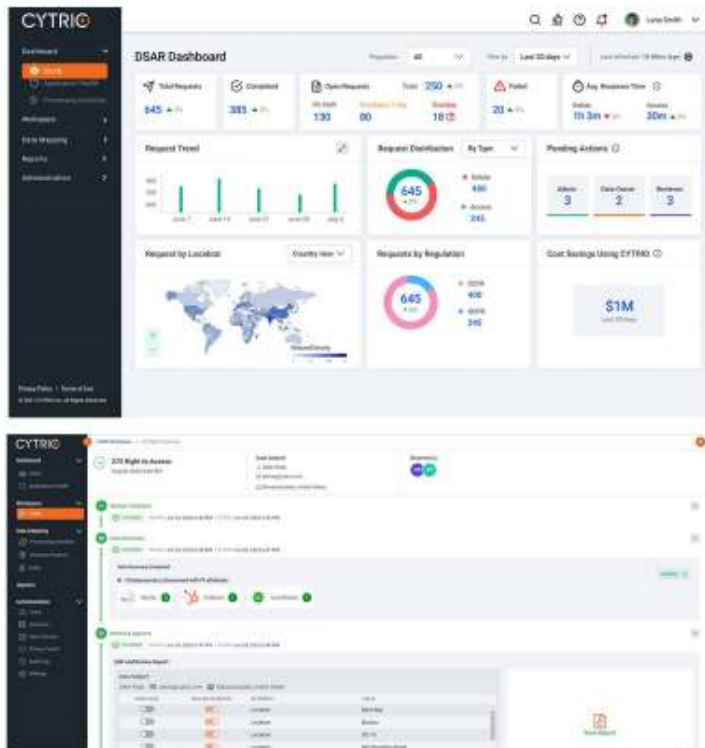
CYTRIC

Dashboard

Workspace

Data Mapping

Reports

Administration

Privacy Policy · Terms of Use

DSAR Dashboard

Regulation All

View by Last 30 days

Luna Smith

Total Requests
645

Completed
385

Open Requests
Total 250
On track 130
Overdue 18

Failed
20

Avg. Response Time
1h 3m
30m

Request Trend

June 7 June 14 June 21 June 28 July 5

Request Distribution
By Type
645
Delete 400
Access 245

Pending Actions
Admin 3
Data Owner 2
Reviewer 3

Request by Location
Country View

Requests by Regulation
645
GDPR 400
CCPA 245

Cost Savings Using CYTRIO
$1M

CYTRIO

273 Right to Access

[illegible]

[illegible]